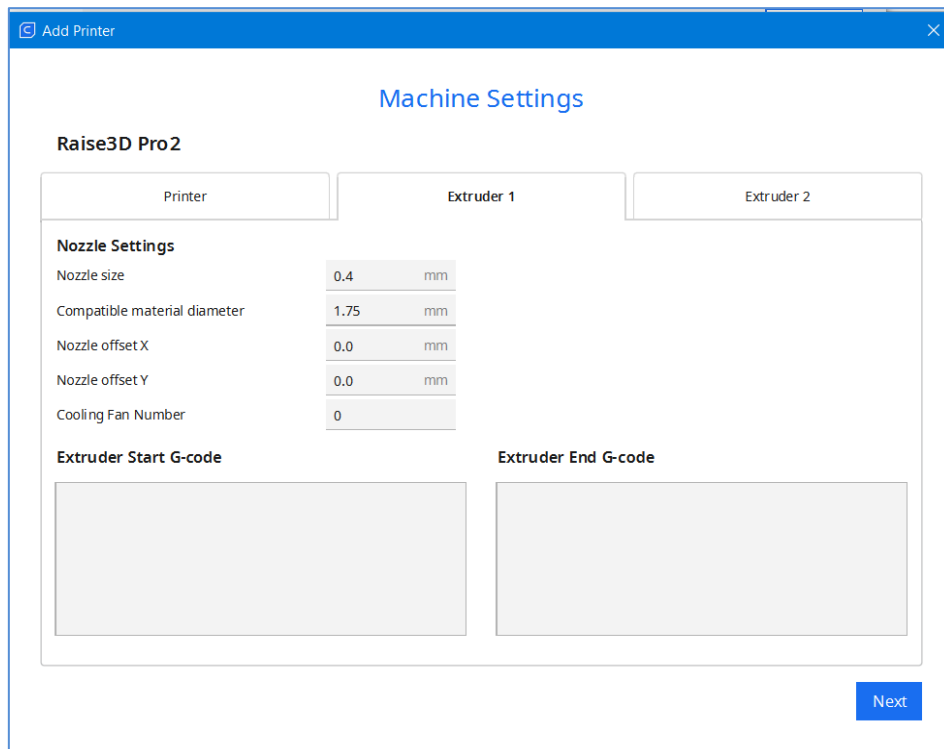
Add Printer

Machine Settings

Raise3D Pro2

Printer | Extruder 1 | Extruder 2

Nozzle Settings

Nozzle size 0.4 mm

Compatible material diameter 1.75 mm

Nozzle offset X 0.0 mm

Nozzle offset Y 0.0 mm

Cooling Fan Number 0

Extruder Start G-code

Extruder End G-code

Next